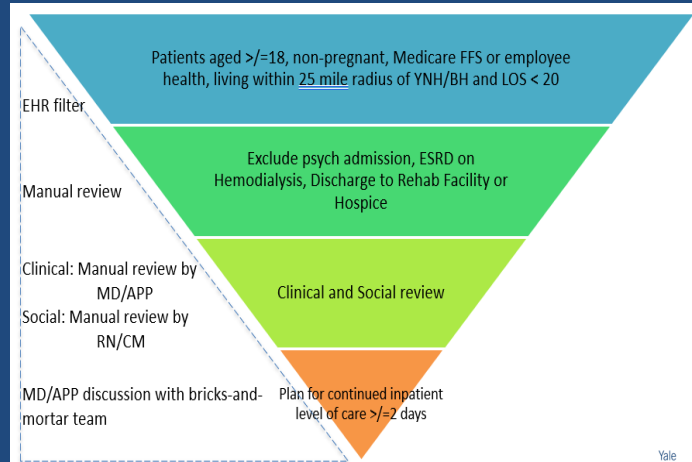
Patients aged >/=18, non-pregnant, Medicare FFS or employee health, living within 25 mile radius of YNH/BH and LOS < 20

EHR filter

Exclude psych admission, ESRD on Hemodialysis, Discharge to Rehab Facility or Hospice

Manual review

Clinical: Manual review by MD/APP
Social: Manual review by RN/CM

Clinical and Social review

MD/APP discussion with bricks-and-mortar team

Plan for continued inpatient level of care >/=2 days

Yale